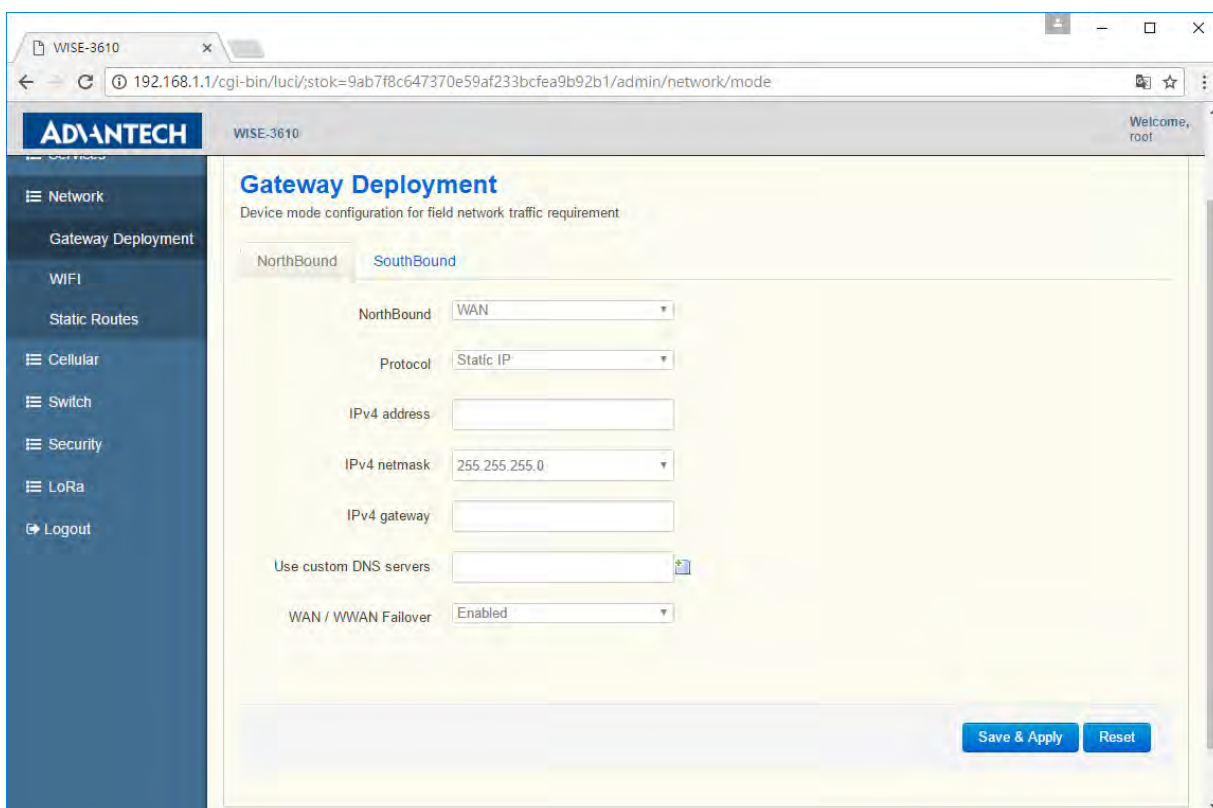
WISE-3610 ×

192.168.1.1/cgi-bin/luci/;stok=9ab7f8c647370e59af233bcfea9b92b1/admin/network/mode

ADVANTECH

WISE-3610

Welcome, root

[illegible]

Network

Gateway Deployment

WIFI

Static Routes

Cellular

Switch

Security

LoRa

Logout

Gateway Deployment

Device mode configuration for field network traffic requirement

NorthBound

SouthBound

NorthBound WAN

Protocol Static IP

IPv4 address

IPv4 netmask 255.255.255.0

IPv4 gateway

Use custom DNS servers

WAN / WWAN Failover Enabled

Save & Apply

Reset